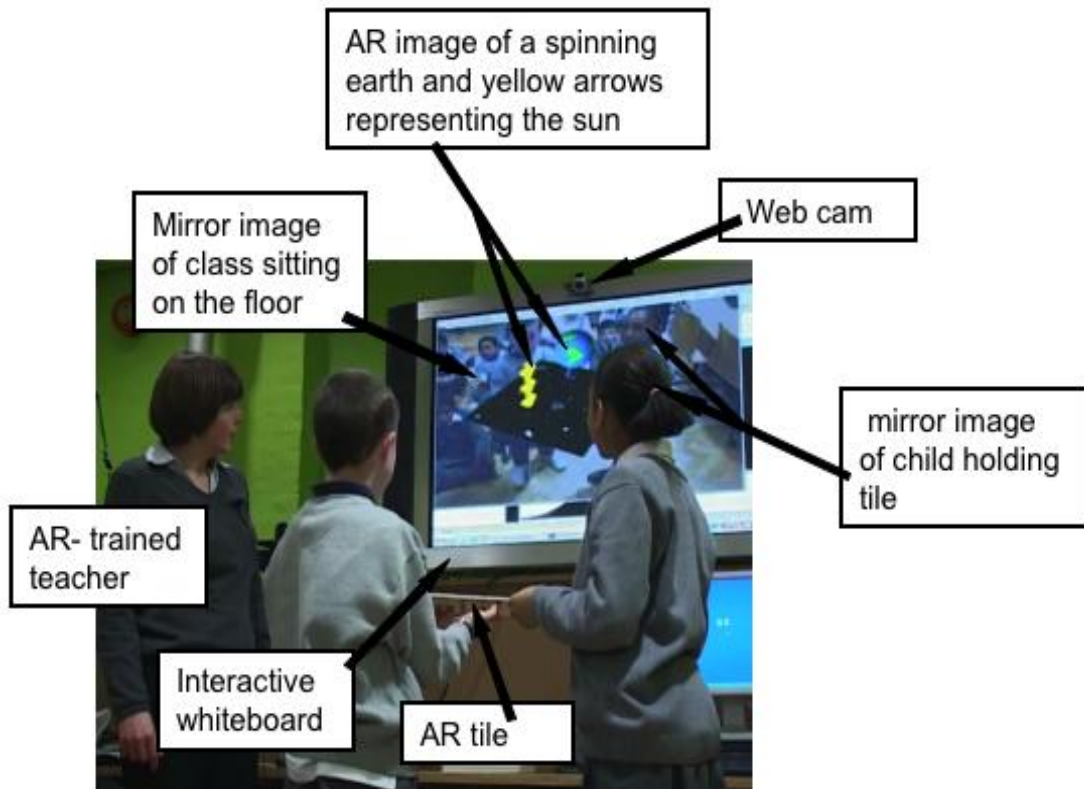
AR image of a spinning earth and yellow arrows representing the sun

Mirror image of class sitting on the floor

Web cam

mirror image of child holding tile

AR- trained teacher

Interactive whiteboard

AR tile